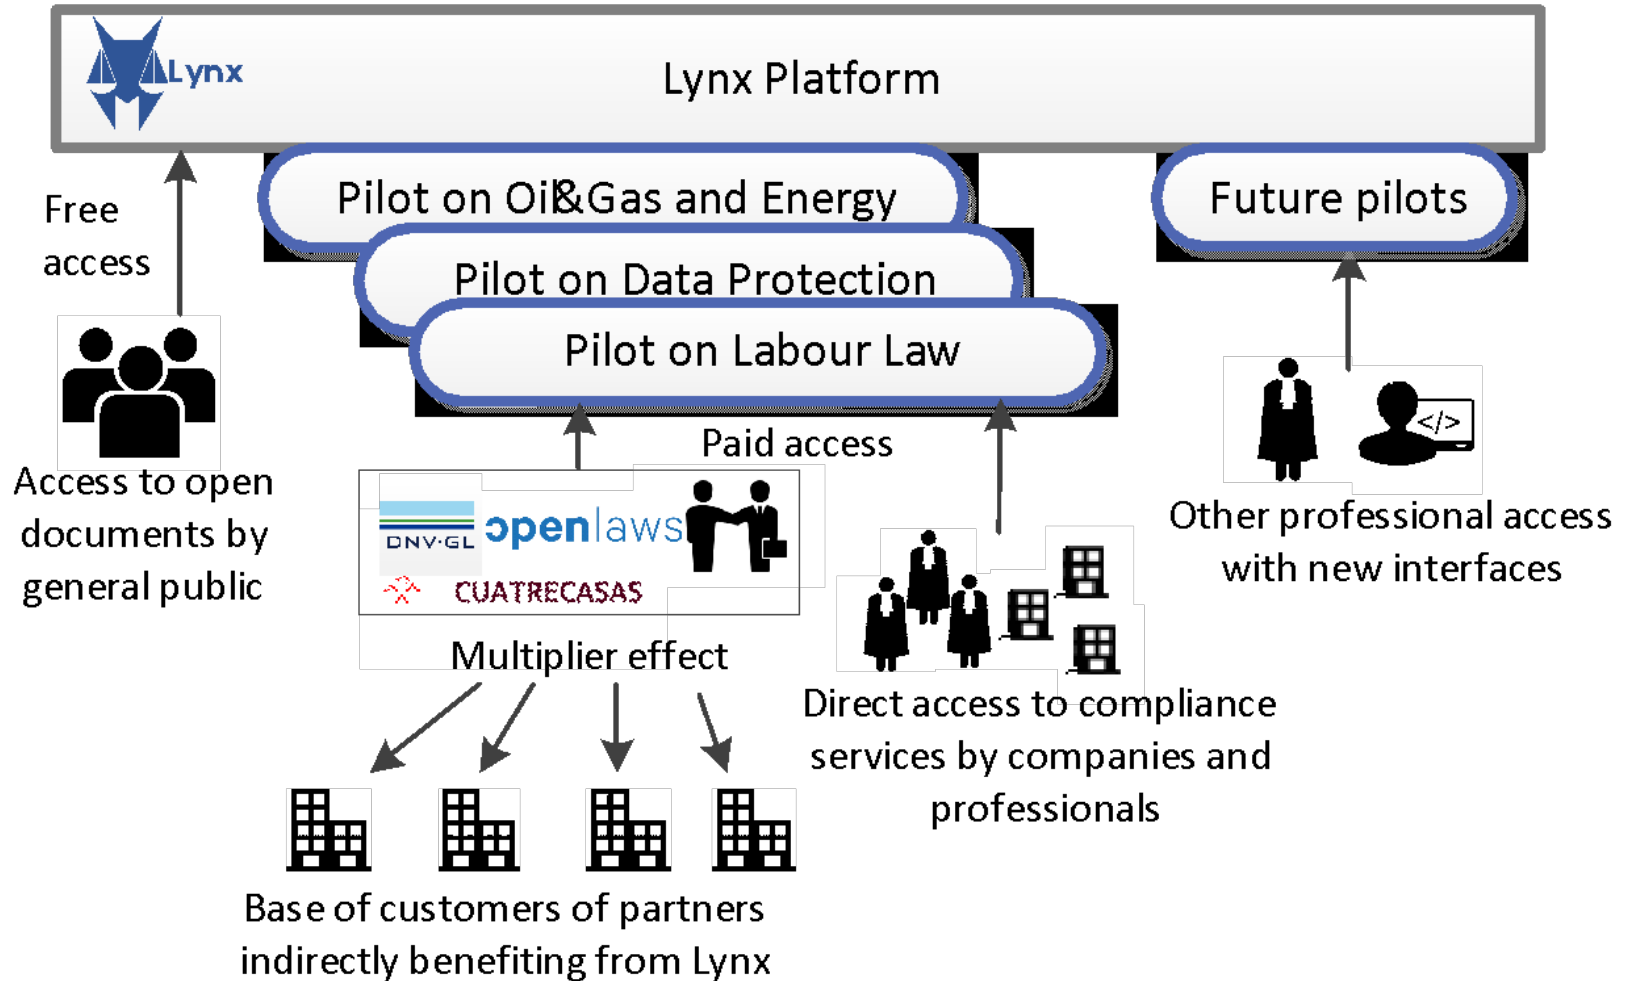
Lynx

Lynx Platform

Free access

Pilot on Oil&Gas and Energy

Pilot on Data Protection

Pilot on Labour Law

Future pilots

Access to open documents by general public

Paid access

DNV·GL

openlaws

CUATRECASAS

Multiplier effect

Other professional access with new interfaces

Direct access to compliance services by companies and professionals

Base of customers of partners indirectly benefiting from Lynx